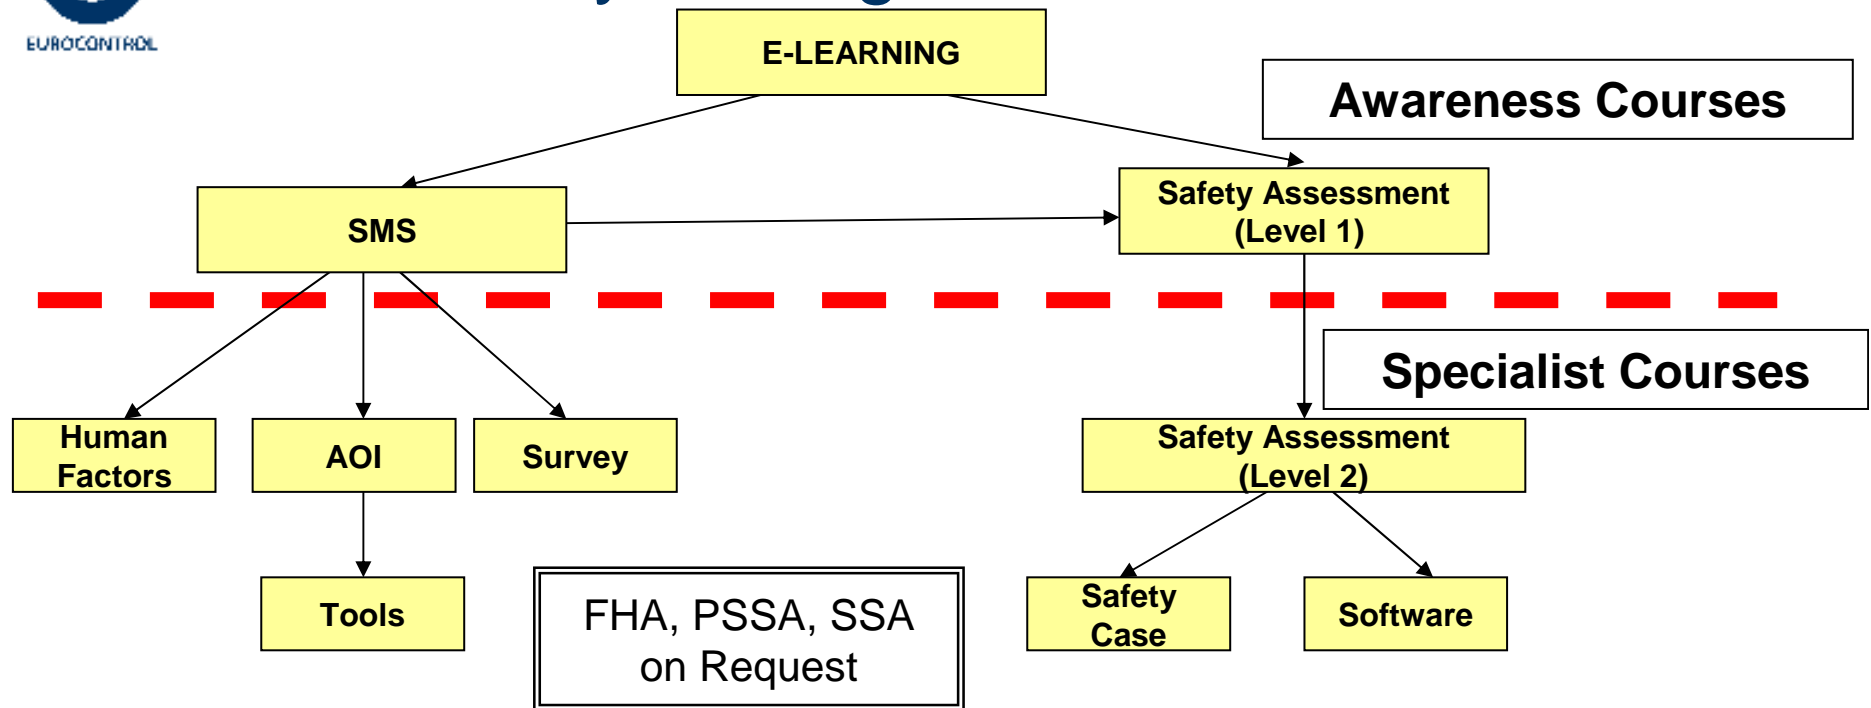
EUROCONTROL

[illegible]

E-LEARNING

Awareness Courses

SMS

Safety Assessment (Level 1)

Specialist Courses

Human Factors

AOI

Survey

Safety Assessment (Level 2)

Tools

FHA, PSSA, SSA on Request

Safety Case

Software